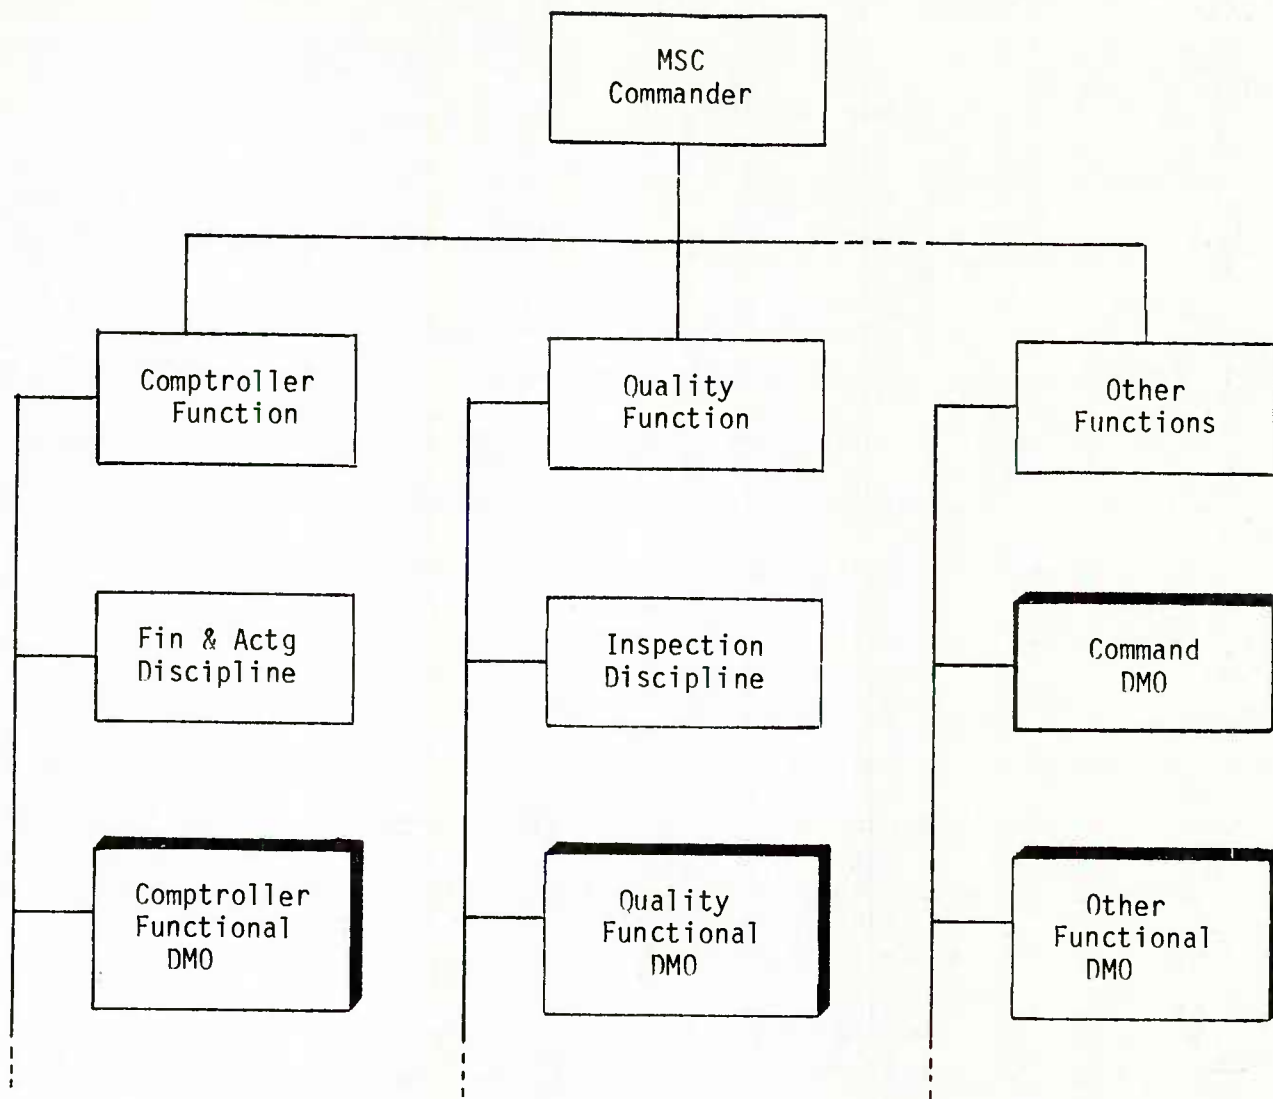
MSC Commander

Comptroller Function

Quality Function

Other Functions

Fin & Actg Discipline

Inspection Discipline

Command DMO

Comptroller Functional DMO

Quality Functional DMO

Other Functional DMO